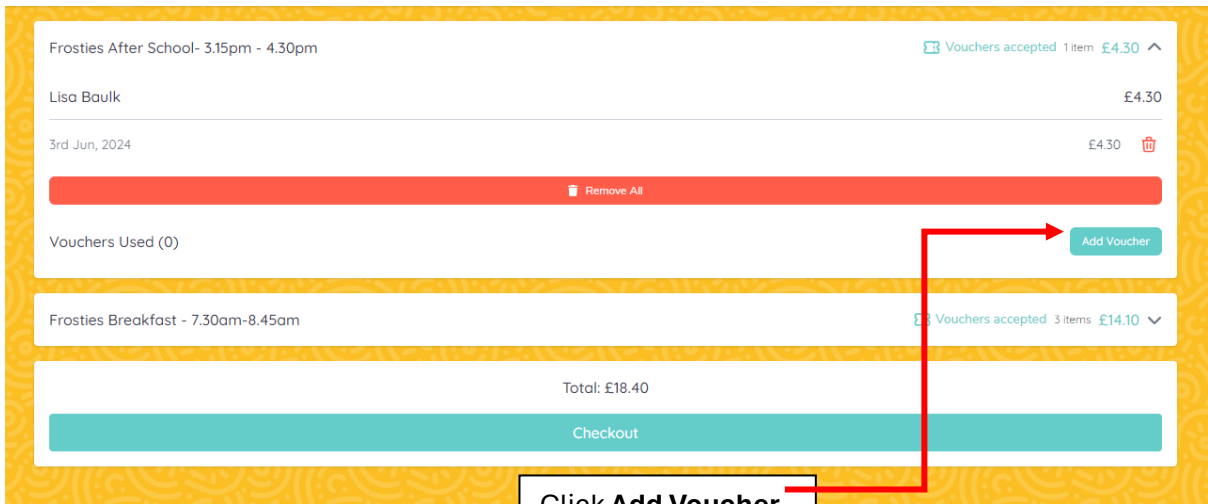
Frosties After School- 3.15pm - 4.30pm

Vouchers accepted 1 item £4.30

Lisa Baulk £4.30

3rd Jun, 2024 £4.30

Remove All

Vouchers Used (0)

Add Voucher

Frosties Breakfast - 7.30am-8.45am

Vouchers accepted 3 items £14.10

Total: £18.40

Checkout

Click **Add Voucher**